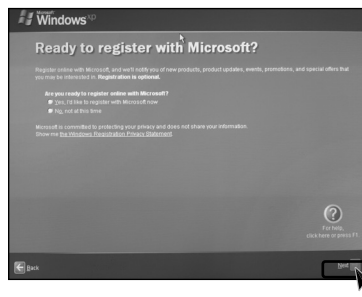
Microsoft Windows xp

Ready to register with Microsoft?

Register online with Microsoft, and we'll notify you of new products, product updates, events, promotions, and special offers that you may be interested in. Registration is optional.

Are you ready to register online with Microsoft?

Yes, I'd like to register with Microsoft now

No, not at this time

Microsoft is committed to protecting your privacy and does not share your information. Show me the Windows Registration Privacy Statement.

For help, click here or press F1

Back

Next